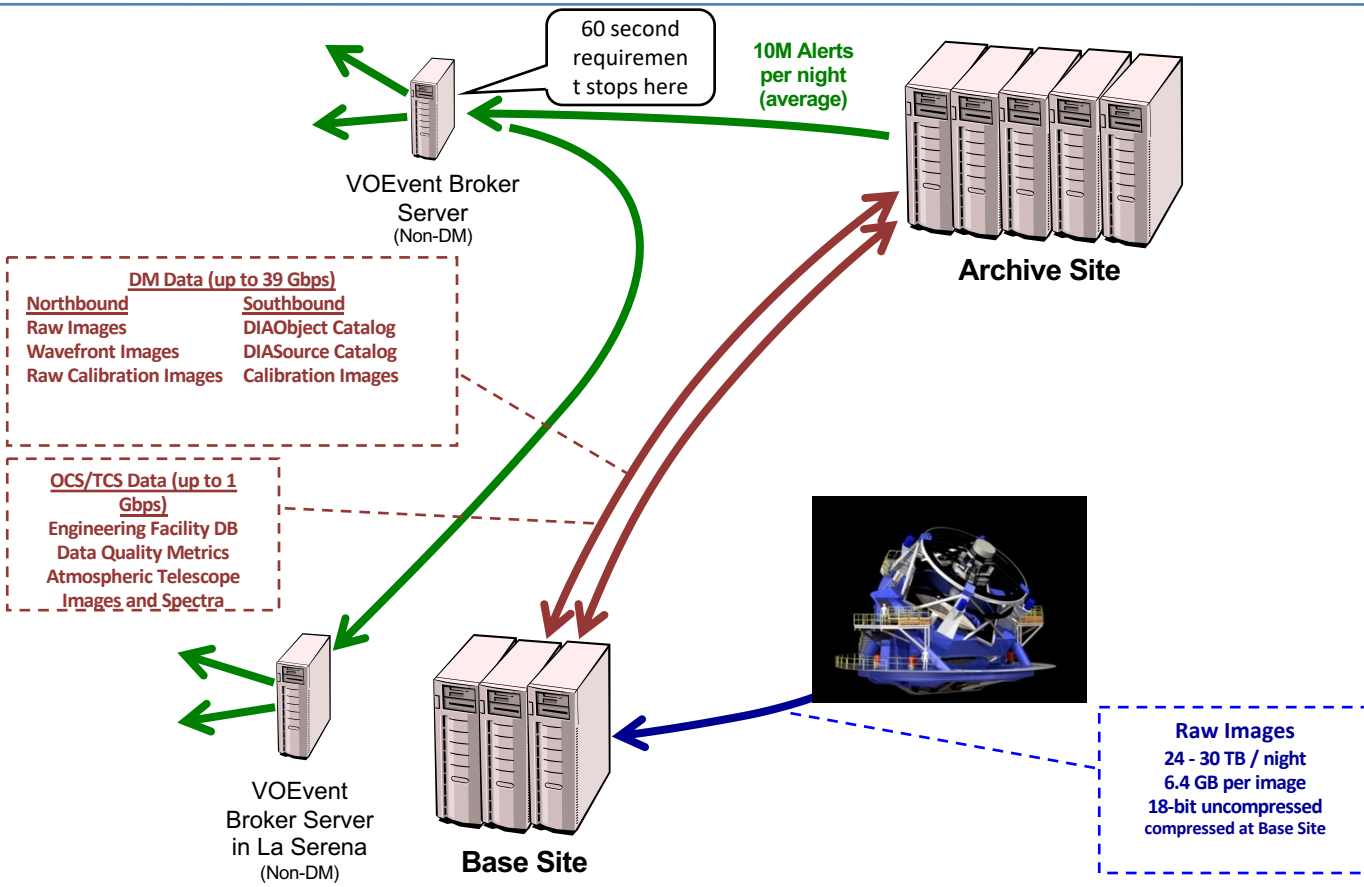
60 second requirement stops here

10M Alerts per night (average)

VOEvent Broker Server
(Non-DM)

Archive Site

DM Data (up to 39 Gbps)

Northbound
Raw Images
Wavefront Images
Raw Calibration Images

Southbound
DIAObject Catalog
DIASource Catalog
Calibration Images

OCS/TCS Data (up to 1 Gbps)
Engineering Facility DB
Data Quality Metrics
Atmospheric Telescope Images and Spectra

VOEvent Broker Server in La Serena
(Non-DM)

Base Site

Raw Images
24 - 30 TB / night
6.4 GB per image
18-bit uncompressed
compressed at Base Site